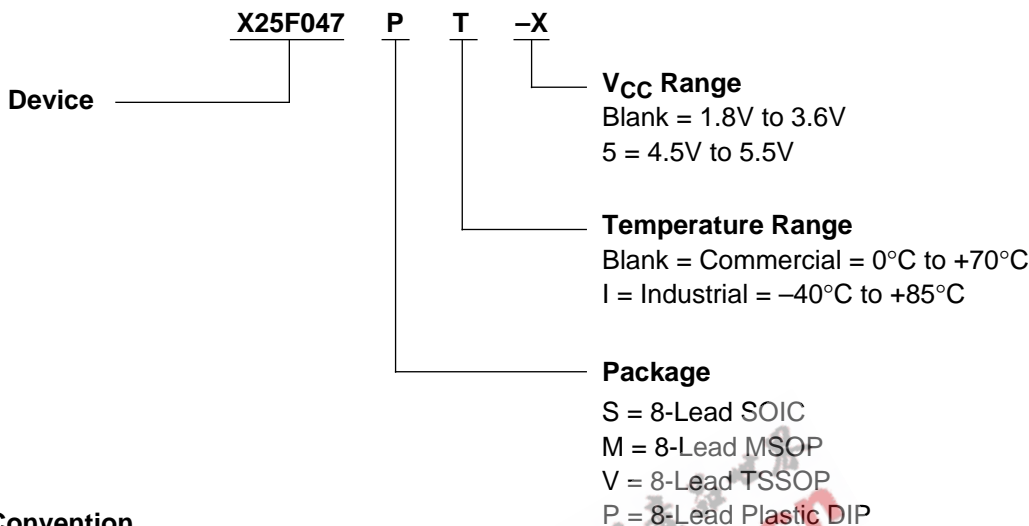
X25F047 P T –X

Device

$V_{CC}$ Range
Blank = 1.8V to 3.6V
5 = 4.5V to 5.5V

Temperature Range
Blank = Commercial = 0°C to +70°C
I = Industrial = –40°C to +85°C

Package
S = 8-Lead SOIC
M = 8-Lead MSOP
V = 8-Lead TSSOP
P = 8-Lead Plastic DIP

Convention